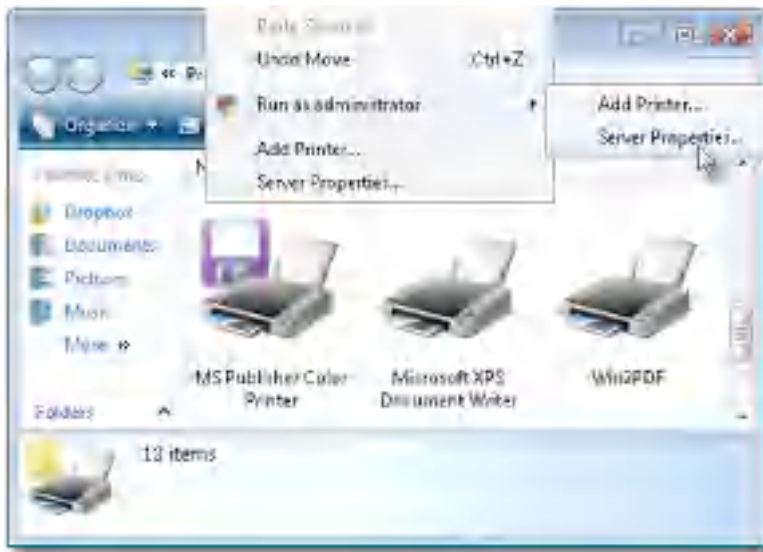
Paste Shortcut
Undo Move Ctrl+Z
Run as administrator
Add Printer...
Server Properties...
Add Printer...
Server Properties...
« P
Organize
Favorite Links
Dropbox
Documents
Pictures
Music
More »
Folders
N
MS Publisher Color Printer
Microsoft XPS Document Writer
Win2PDF
13 items